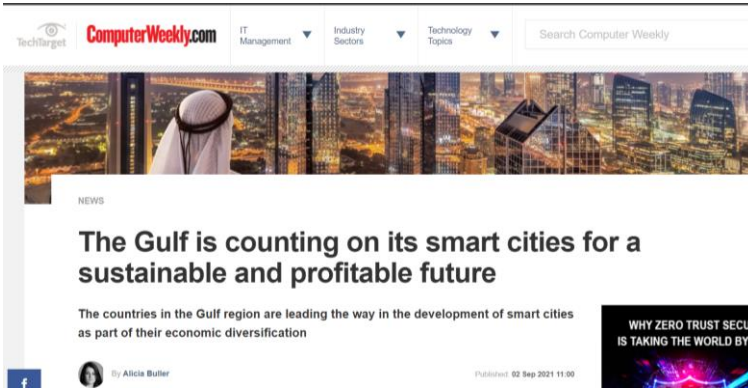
TechTarget ComputerWeekly.com IT Management Industry Sectors Technology Topics Search Computer Weekly

NEWS

The Gulf is counting on its smart cities for a sustainable and profitable future

The countries in the Gulf region are leading the way in the development of smart cities as part of their economic diversification

By Alicia Buller

Published: 02 Sep 2021 11:00

WHY ZERO TRUST SECU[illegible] IS TAKING THE WORLD BY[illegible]

f